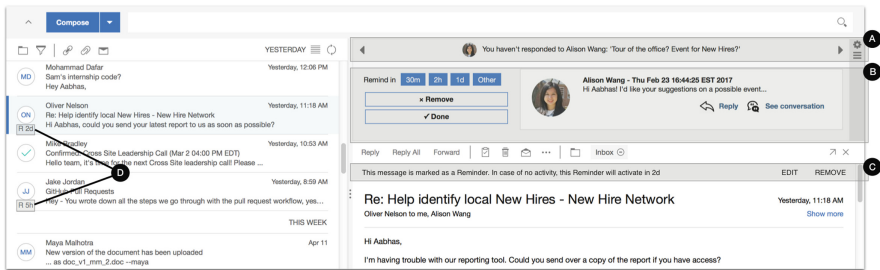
Compose

YESTERDAY

MD Mohammad Dafar Yesterday, 12:06 PM
Sam's internship code?
Hey Aabhas,

ON Oliver Nelson Yesterday, 11:18 AM
Re: Help identify local New Hires - New Hire Network
Hi Aabhas, could you send your latest report to us as soon as possible?
R 2d

Mike Bradley Yesterday, 10:53 AM
Confirmed: Cross Site Leadership Call (Mar 2 04:00 PM EDT)
Hello team, it's time for the next Cross Site leadership call! Please ...

JJ Jake Jordan Yesterday, 8:59 AM
GitHub Pull Requests
Hey - You wrote down all the steps we go through with the pull request workflow, yes...
R 5h

THIS WEEK

MM Maya Malhotra Apr 11
New version of the document has been uploaded
... as doc_v1_mm_2.doc --maya

D

You haven't responded to Alison Wang: 'Tour of the office? Event for New Hires?'

A

B

Remind in 30m 2h 1d Other

× Remove

✓ Done

Alison Wang - Thu Feb 23 16:44:25 EST 2017
Hi Aabhas! I'd like your suggestions on a possible event...

Reply See conversation

Reply Reply All Forward Inbox

C

This message is marked as a Reminder. In case of no activity, this Reminder will activate in 2d EDIT REMOVE

Re: Help identify local New Hires - New Hire Network
Yesterday, 11:18 AM
Oliver Nelson to me, Alison Wang
Show more

Hi Aabhas,

I'm having trouble with our reporting tool. Could you send over a copy of the report if you have access?